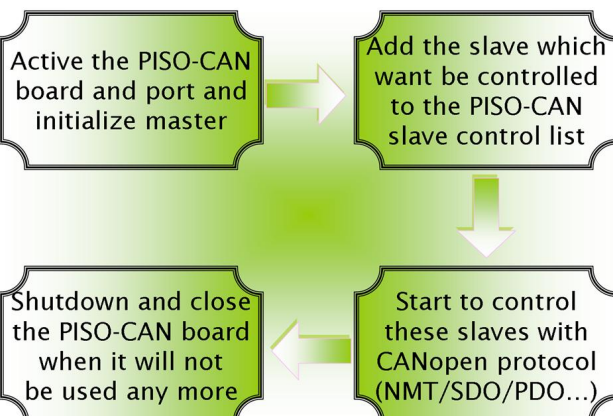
Active the PISO-CAN board and port and initialize master

Add the slave which want be controlled to the PISO-CAN slave control list

Start to control these slaves with CANopen protocol (NMT/SDO/PDO...)

Shutdown and close the PISO-CAN board when it will not be used any more